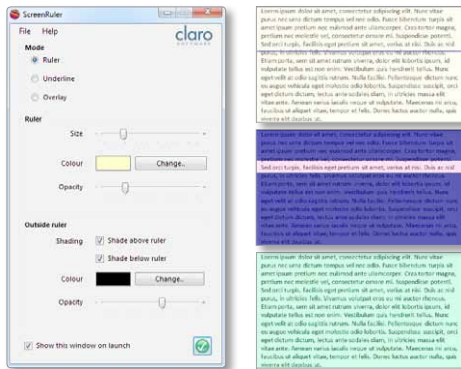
ScreenRuler

File Help

claro SOFTWARE

Mode

Ruler

Underline

Overlay

Ruler

Size

Colour

Change..

Opacity

Outside ruler

Shading

Shade above ruler

Shade below ruler

Colour

Change..

Opacity

Show this window on launch

Lorem ipsum dolor sit amet, consectetur adipiscing elit. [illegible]

Lorem ipsum dolor sit amet, consectetur adipiscing elit. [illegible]

Lorem ipsum dolor sit amet, consectetur adipiscing elit. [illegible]